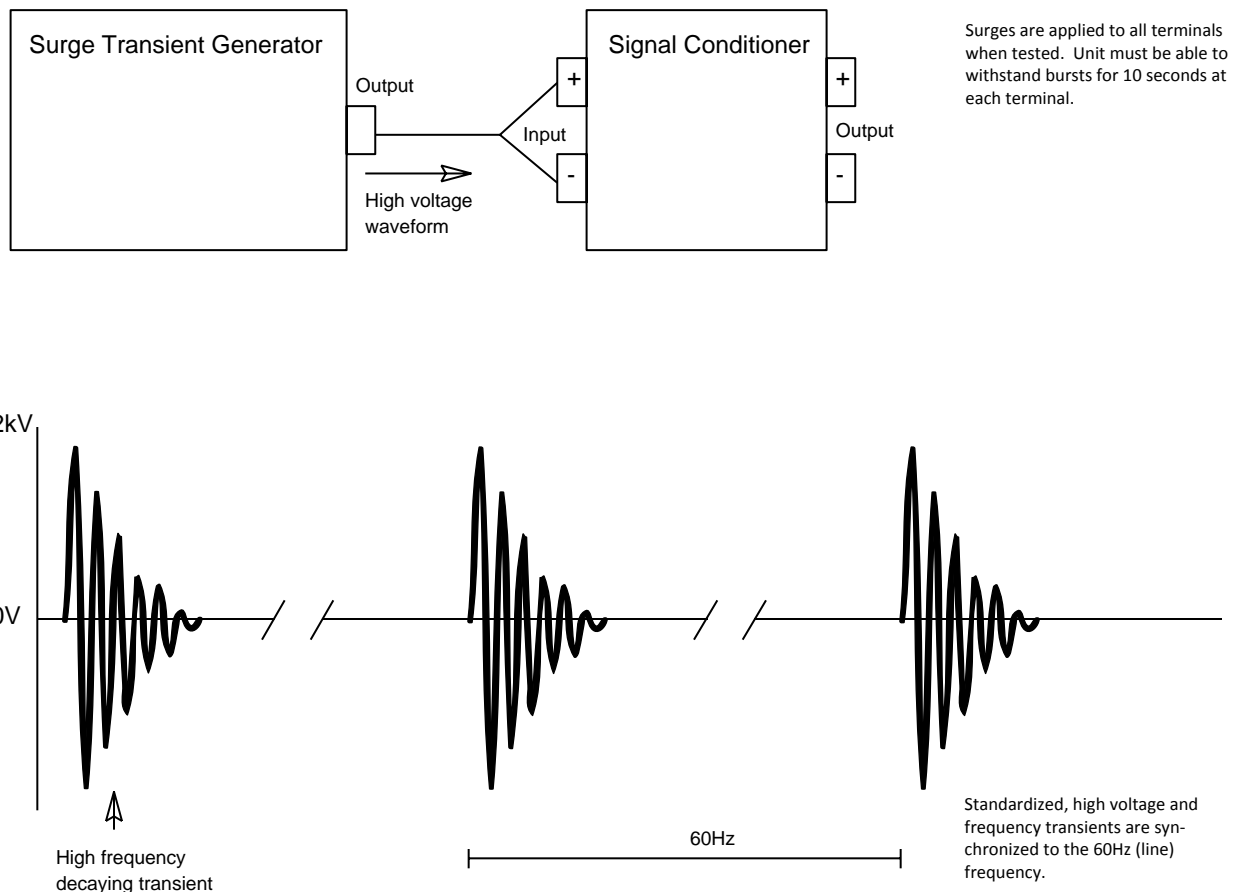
Surge Transient Generator

Output

High voltage waveform

Input

+

-

Signal Conditioner

+

-

Output

Surges are applied to all terminals when tested. Unit must be able to withstand bursts for 10 seconds at each terminal.

2kV

0V

High frequency decaying transient

60Hz

Standardized, high voltage and frequency transients are synchronized to the 60Hz (line) frequency.